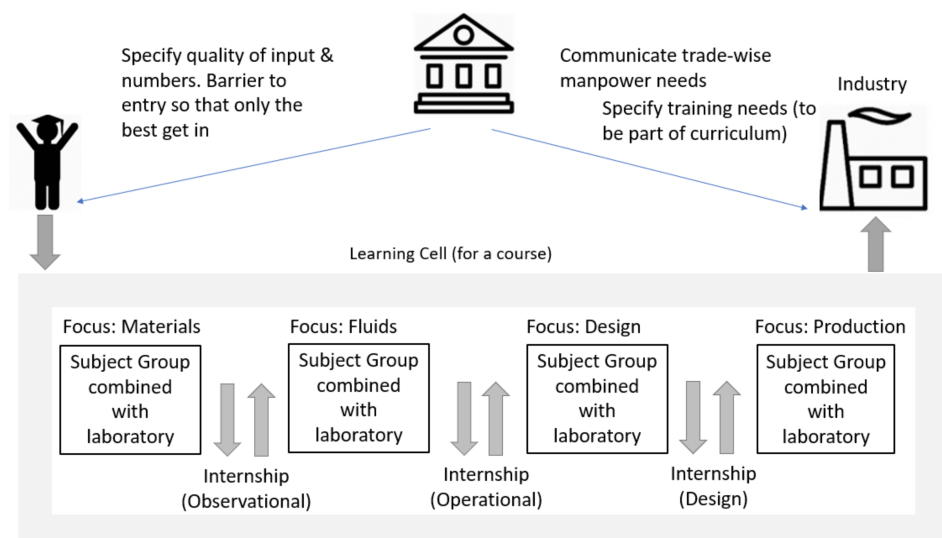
Specify quality of input & numbers. Barrier to entry so that only the best get in

Communicate trade-wise manpower needs

Specify training needs (to be part of curriculum)

Industry

Learning Cell (for a course)

Focus: Materials

Subject Group combined with laboratory

Internship (Observational)

Focus: Fluids

Subject Group combined with laboratory

Internship (Operational)

Focus: Design

Subject Group combined with laboratory

Internship (Design)

Focus: Production

Subject Group combined with laboratory